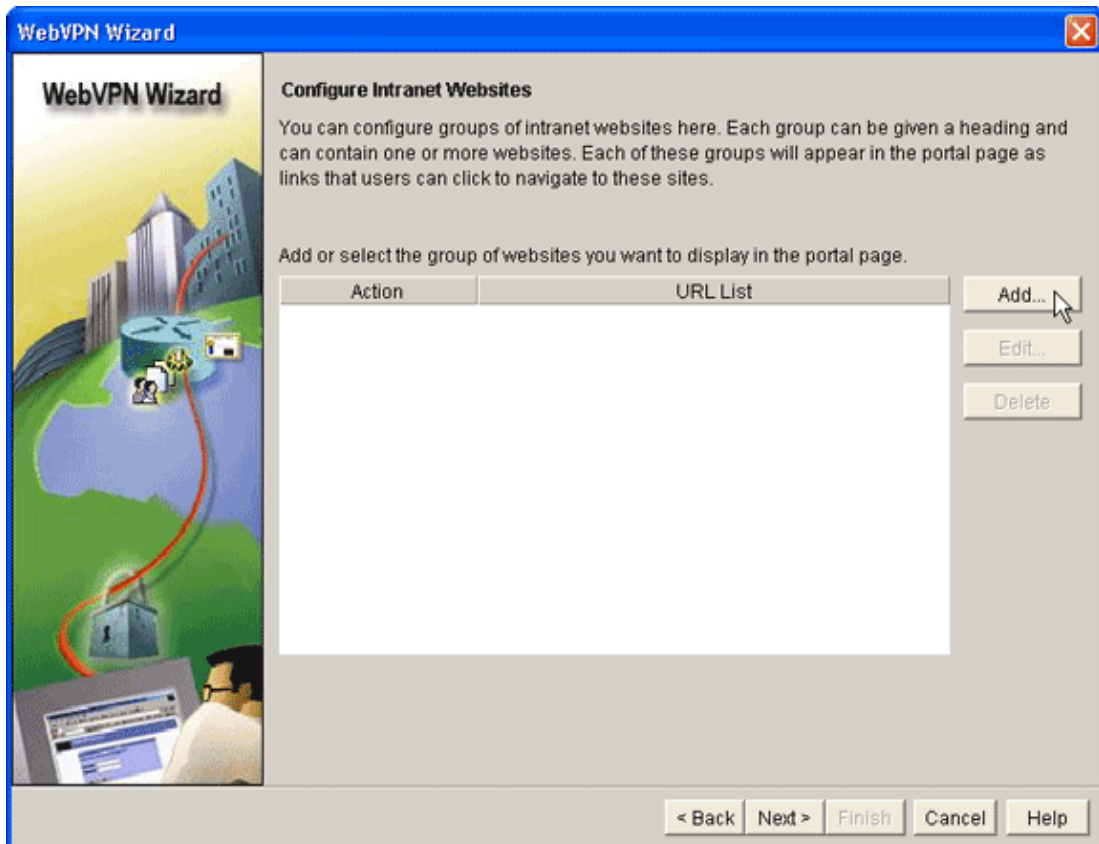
WebVPN Wizard

WebVPN Wizard

Configure Intranet Websites

You can configure groups of intranet websites here. Each group can be given a heading and can contain one or more websites. Each of these groups will appear in the portal page as links that users can click to navigate to these sites.

Add or select the group of websites you want to display in the portal page.

| Action | URL List |
|---|---|

Add...

Edit...

Delete

< Back | Next > | Finish | Cancel | Help